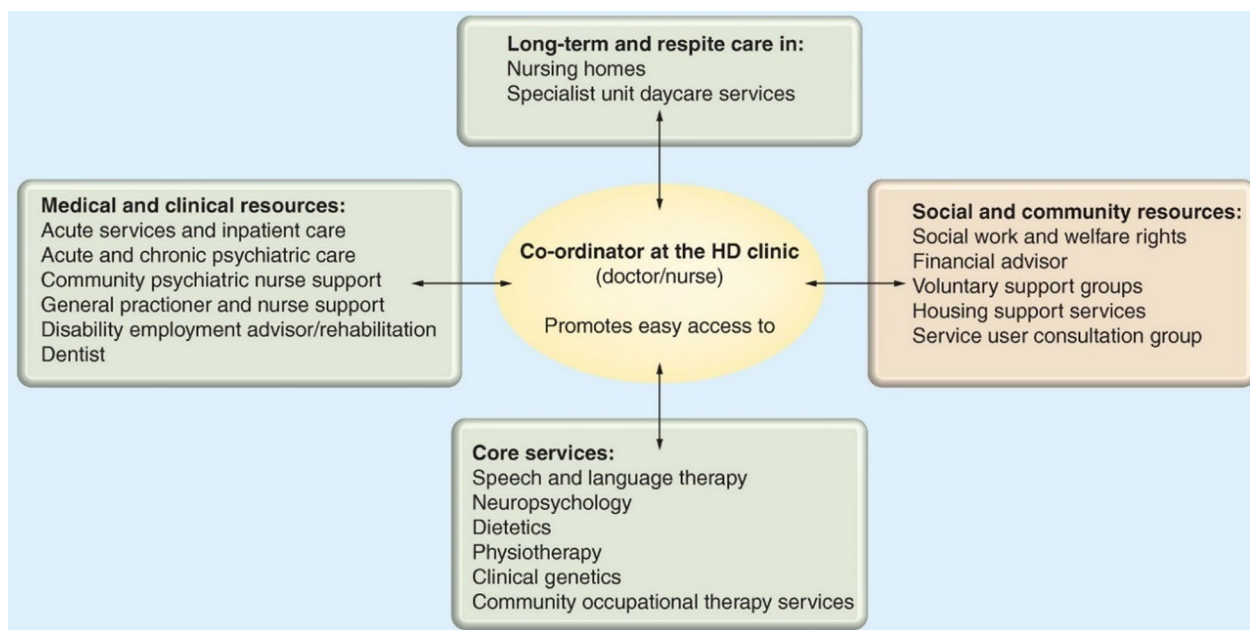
**Long-term and respite care in:**
Nursing homes
Specialist unit daycare services

**Medical and clinical resources:**
Acute services and inpatient care
Acute and chronic psychiatric care
Community psychiatric nurse support
General practioner and nurse support
Disability employment advisor/rehabilitation
Dentist

**Co-ordinator at the HD clinic**
(doctor/nurse)

Promotes easy access to

**Social and community resources:**
Social work and welfare rights
Financial advisor
Voluntary support groups
Housing support services
Service user consultation group

**Core services:**
Speech and language therapy
Neuropsychology
Dietetics
Physiotherapy
Clinical genetics
Community occupational therapy services